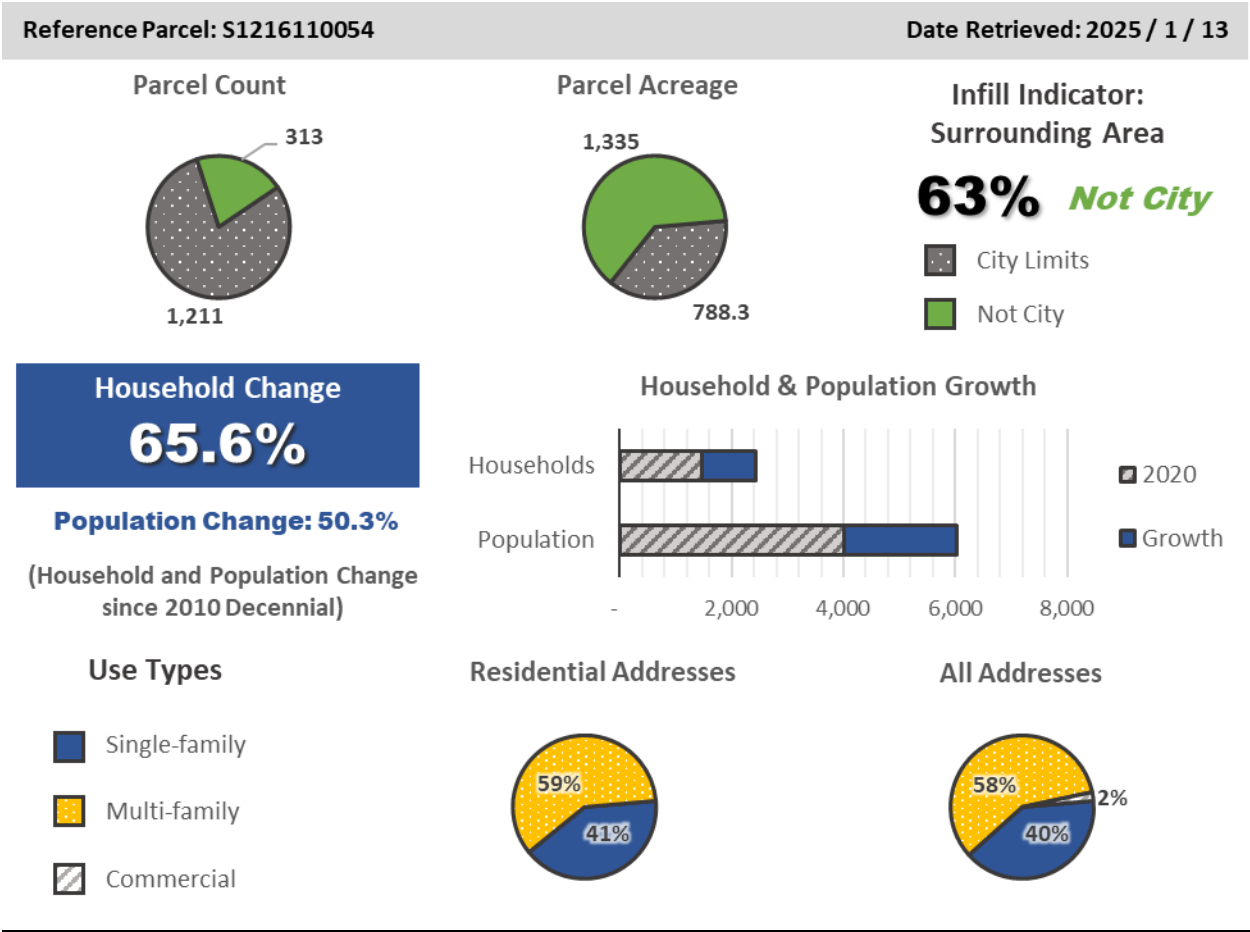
Reference Parcel: S1216110054

Date Retrieved: 2025 / 1 / 13

Parcel Count

313

1,211

Parcel Acreage

1,335

788.3

Infill Indicator: Surrounding Area

63% Not City

City Limits

Not City

Household Change

65.6%

Population Change: 50.3%

(Household and Population Change since 2010 Decennial)

Household & Population Growth

Households

Population

- 2,000 4,000 6,000 8,000

2020

Growth

Use Types

Single-family

Multi-family

Commercial

Residential Addresses

59%

41%

All Addresses

58%

2%

40%